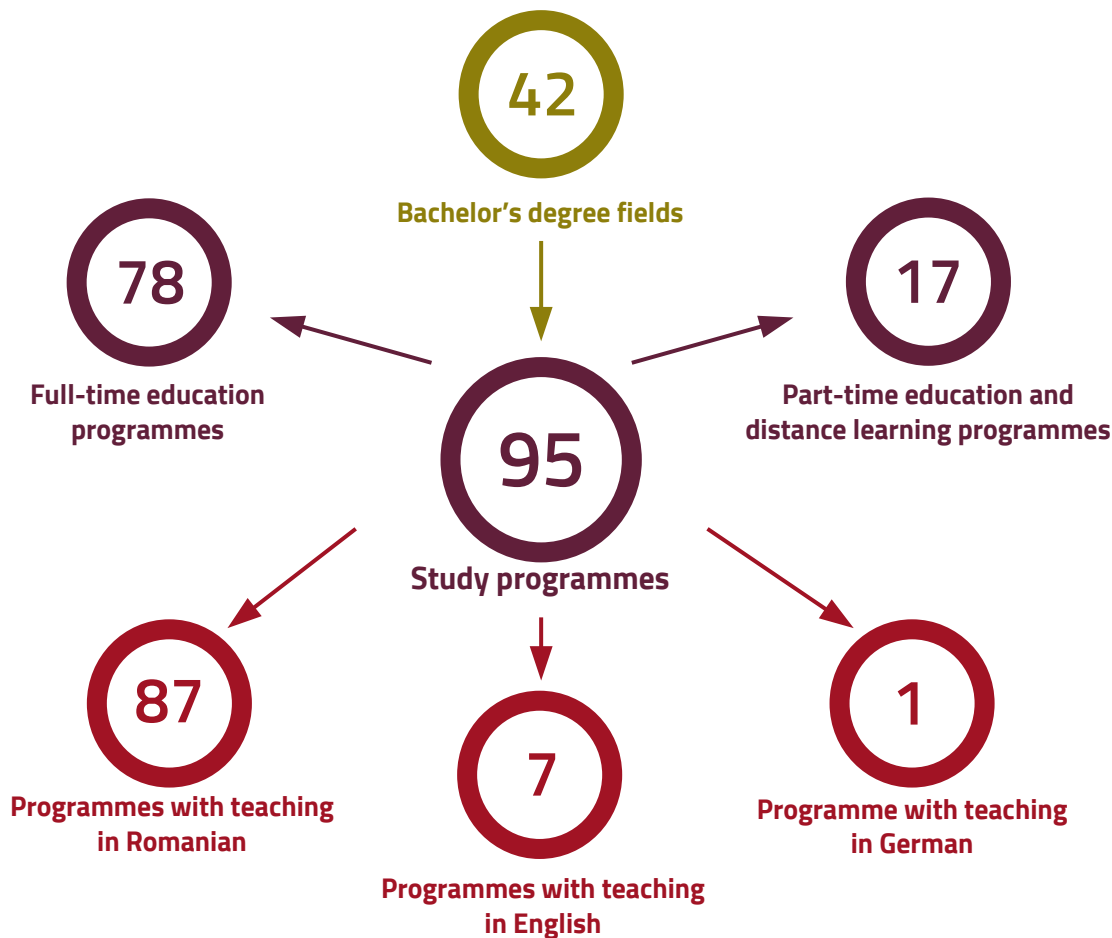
42

Bachelor’s degree fields

78

Full-time education programmes

95

Study programmes

17

Part-time education and distance learning programmes

87

Programmes with teaching in Romanian

7

Programmes with teaching in English

1

Programme with teaching in German